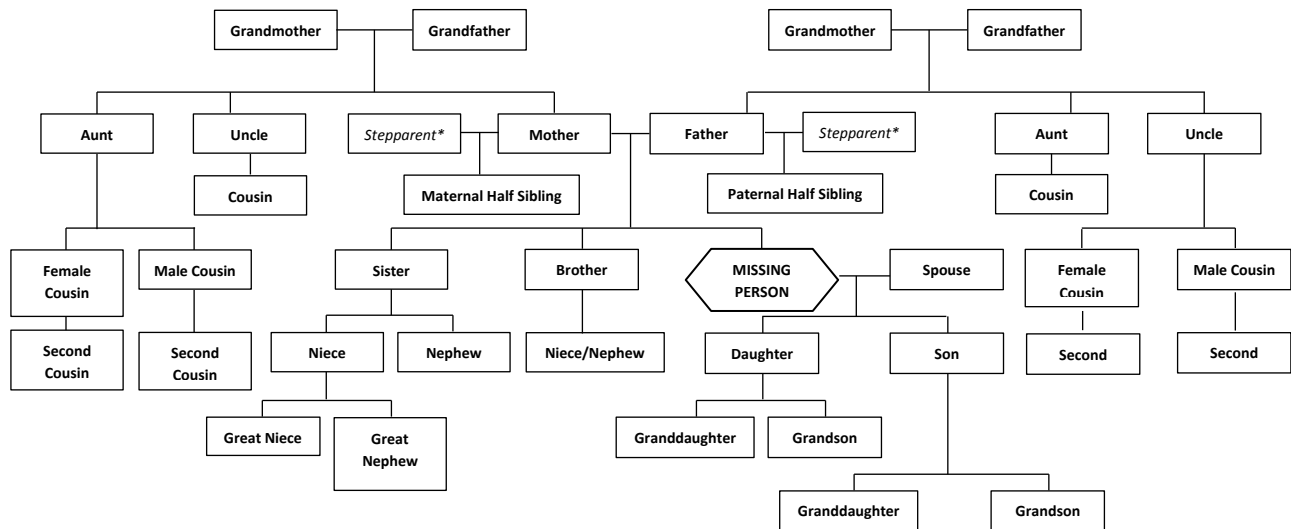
Grandmother
Grandfather
Grandmother
Grandfather
Aunt
Uncle
*Stepparent**
Mother
Father
*Stepparent**
Aunt
Uncle
Cousin
Maternal Half Sibling
Paternal Half Sibling
Cousin
Female Cousin
Male Cousin
Sister
Brother
MISSING PERSON
Spouse
Female Cousin
Male Cousin
Second Cousin
Second Cousin
Niece
Nephew
Niece/Nephew
Daughter
Son
Second
Second
Great Niece
Great Nephew
Granddaughter
Grandson
Granddaughter
Grandson